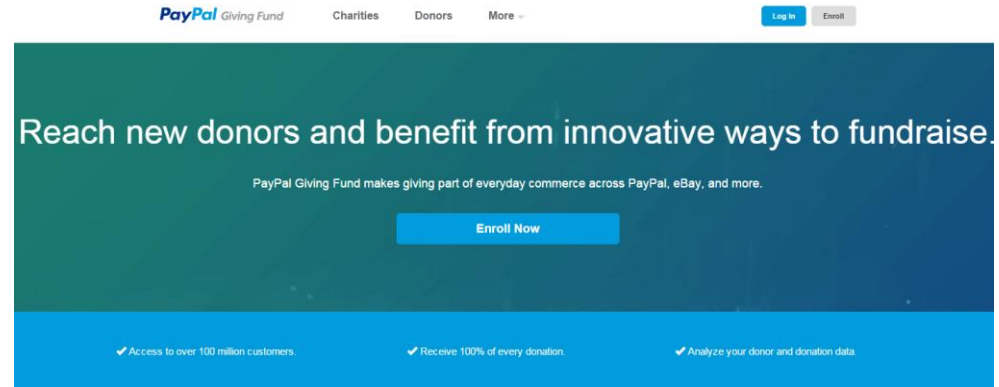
PayPal Giving Fund Charities Donors More

Log In Enroll

Reach new donors and benefit from innovative ways to fundraise.

PayPal Giving Fund makes giving part of everyday commerce across PayPal, eBay, and more.

Enroll Now

✔ Access to over 100 million customers.

✔ Receive 100% of every donation.

✔ Analyze your donor and donation data.